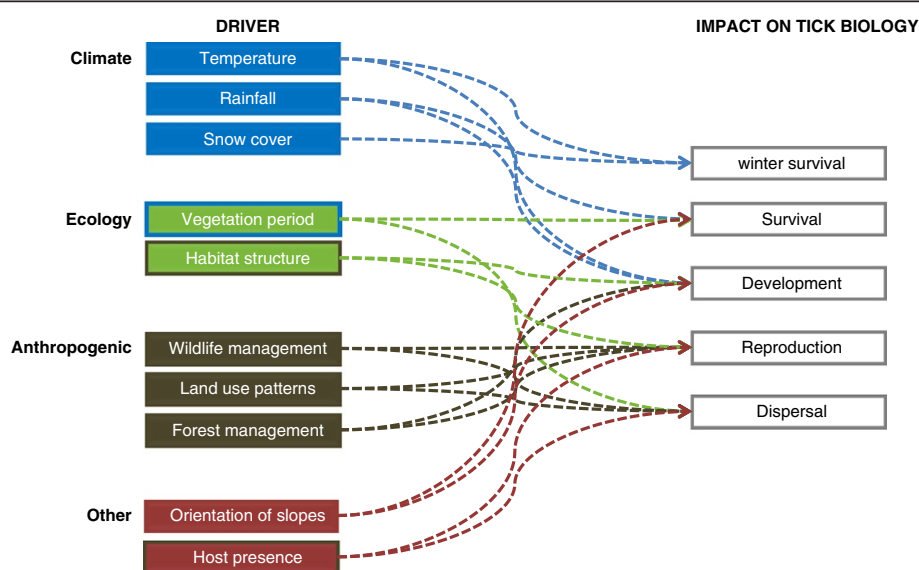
DRIVER

IMPACT ON TICK BIOLOGY

Climate

Temperature

Rainfall

Snow cover

Ecology

Vegetation period

Habitat structure

Anthropogenic

Wildlife management

Land use patterns

Forest management

Other

Orientation of slopes

Host presence

winter survival

Survival

Development

Reproduction

Dispersal